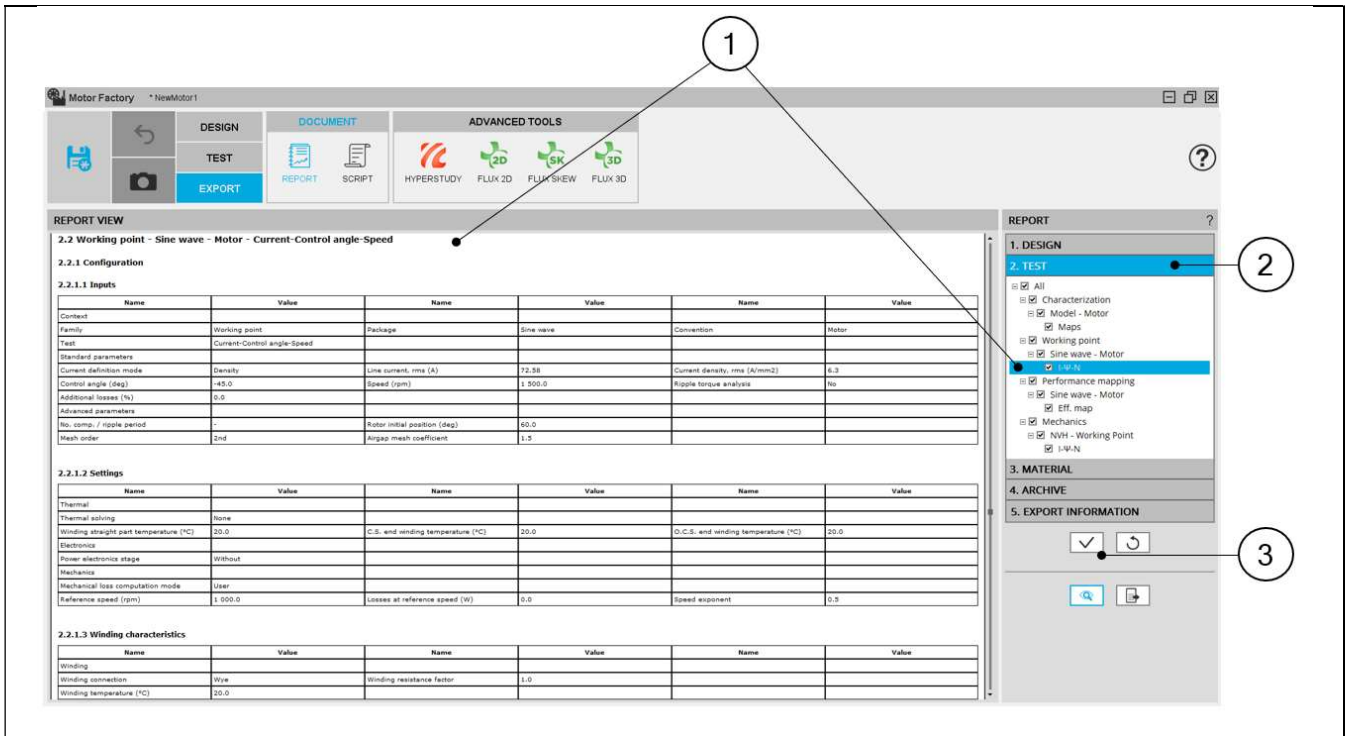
1

Motor Factory * NewMotor1

DESIGN
TEST
EXPORT

DOCUMENT
REPORT SCRIPT

ADVANCED TOOLS
HYPERSTUDY FLUX 2D FLUX SKEW FLUX 3D

?

REPORT VIEW

2.2 Working point - Sine wave - Motor - Current-Control angle-Speed

2.2.1 Configuration

2.2.1.1 Inputs

| Name | Value | Name | Value | Name | Value |
|---|---|---|---|---|---|
| Context | | | | | |
| Family | Working point | Package | Sine wave | Convention | Motor |
| Test | Current-Control angle-Speed | | | | |
| Standard parameters | | | | | |
| Current definition mode | Density | Line current, rms (A) | 72.58 | Current density, rms (A/mm2) | 6.3 |
| Control angle (deg) | -45.0 | Speed (rpm) | 1 500.0 | Ripple torque analysis | No |
| Additional losses (%) | 0.0 | | | | |
| Advanced parameters | | | | | |
| No. comp. / ripple period | - | Rotor initial position (deg) | 60.0 | | |
| Mesh order | 2nd | Airgap mesh coefficient | 1.5 | | |

2.2.1.2 Settings

| Name | Value | Name | Value | Name | Value |
|---|---|---|---|---|---|
| Thermal | | | | | |
| Thermal solving | None | | | | |
| Winding straight part temperature (°C) | 20.0 | C.S. end winding temperature (°C) | 20.0 | O.C.S. end winding temperature (°C) | 20.0 |
| Electronics | | | | | |
| Power electronics stage | Without | | | | |
| Mechanics | | | | | |
| Mechanical loss computation mode | User | | | | |
| Reference speed (rpm) | 1 000.0 | Losses at reference speed (W) | 0.0 | Speed exponent | 0.5 |

2.2.1.3 Winding characteristics

| Name | Value | Name | Value | Name | Value |
|---|---|---|---|---|---|
| Winding | | | | | |
| Winding connection | Wye | Winding resistance factor | 1.0 | | |
| Winding temperature (°C) | 20.0 | | | | |

REPORT ?
1. DESIGN
2. TEST
All
Characterization
Model - Motor
Maps
Working point
Sine wave - Motor
I-Ψ-N
Performance mapping
Sine wave - Motor
Eff. map
Mechanics
NVH - Working Point
I-Ψ-N
3. MATERIAL
4. ARCHIVE
5. EXPORT INFORMATION

2

3